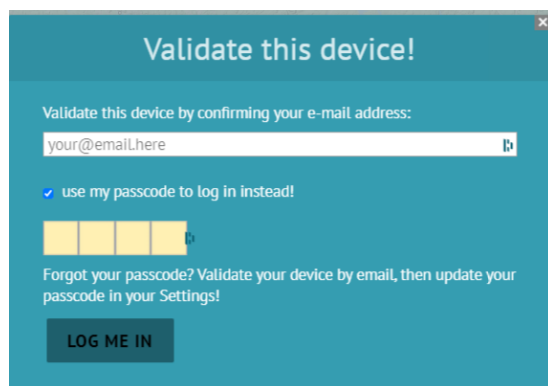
Validate this device!

Validate this device by confirming your e-mail address:

your@email.here

use my passcode to log in instead!

Forgot your passcode? Validate your device by email, then update your passcode in your Settings!

LOG ME IN